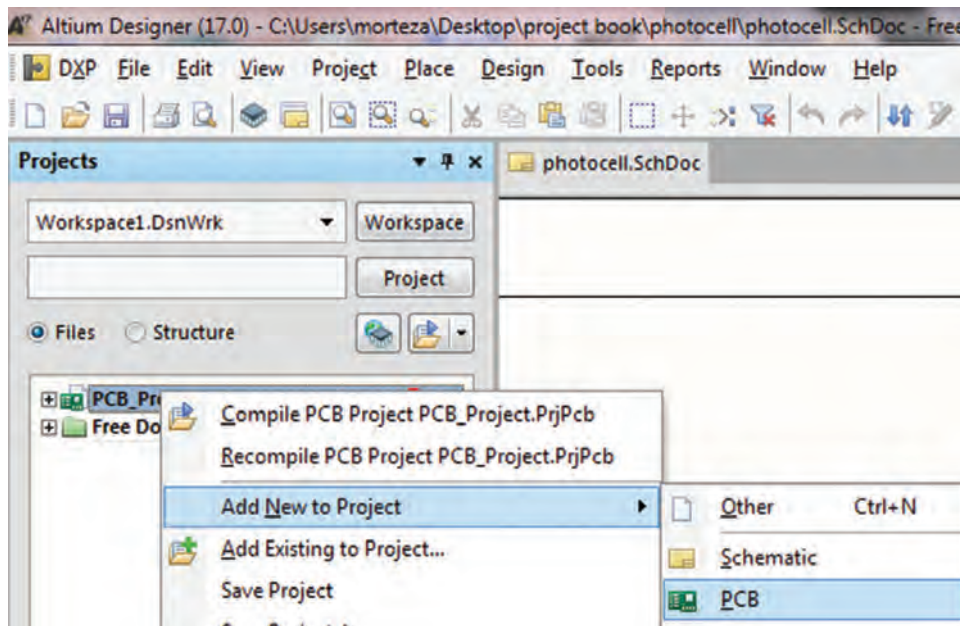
Altium Designer (17.0) - C:\Users\morteza\Desktop\project book\photocell\photocell.SchDoc - Free

DXP File Edit View Project Place Design Tools Reports Window Help

Projects

photocell.SchDoc

Workspace1.DsnWrk

Workspace

Project

Files Structure

PCB_Pr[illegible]

Free Do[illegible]

Compile PCB Project PCB_Project.PrjPcb

Recompile PCB Project PCB_Project.PrjPcb

Add New to Project

Add Existing to Project...

Save Project

Other Ctrl+N

Schematic

PCB